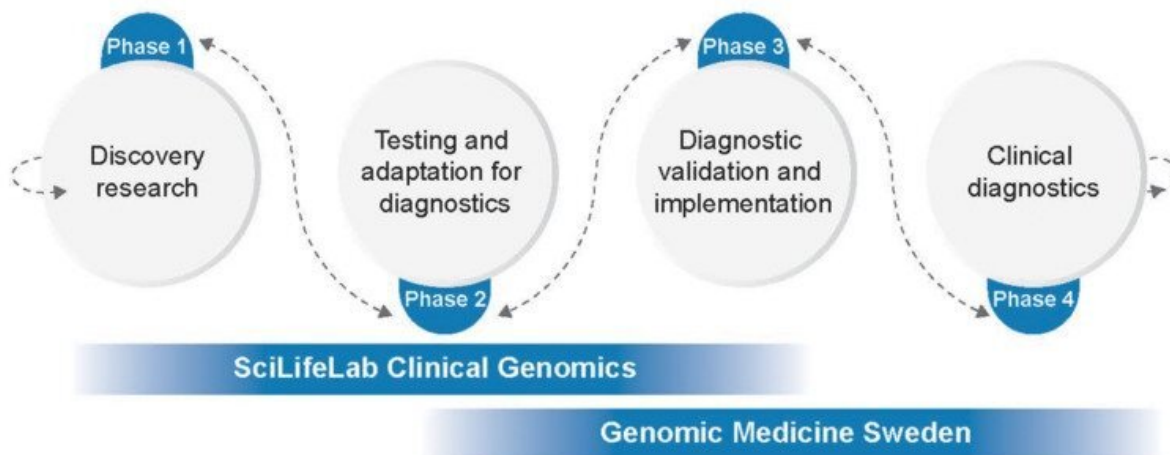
Phase 1
Discovery research

Phase 2
Testing and adaptation for diagnostics

Phase 3
Diagnostic validation and implementation

Phase 4
Clinical diagnostics

SciLifeLab Clinical Genomics

Genomic Medicine Sweden